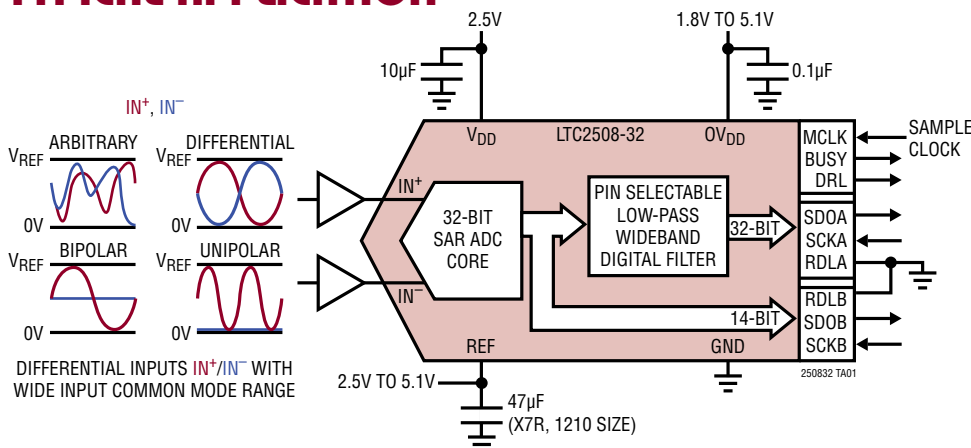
2.5V

1.8V TO 5.1V

10µF

0.1µF

IN⁺, IN⁻

$V_{REF}$ ARBITRARY

0V

$V_{REF}$ DIFFERENTIAL

0V

$V_{REF}$ BIPOLAR

0V

$V_{REF}$ UNIPOLAR

0V

DIFFERENTIAL INPUTS IN⁺/IN⁻ WITH WIDE INPUT COMMON MODE RANGE

$V_{DD}$

LTC2508-32

$OV_{DD}$

IN⁺

IN⁻

32-BIT SAR ADC CORE

PIN SELECTABLE LOW-PASS WIDEBAND DIGITAL FILTER

32-BIT

14-BIT

MCLK
BUSY
DRL

SDOA
SCKA
RDLA

RDLB
SDOB
SCKB

SAMPLE CLOCK

REF

GND

2.5V TO 5.1V

47µF
(X7R, 1210 SIZE)

250832 TA01